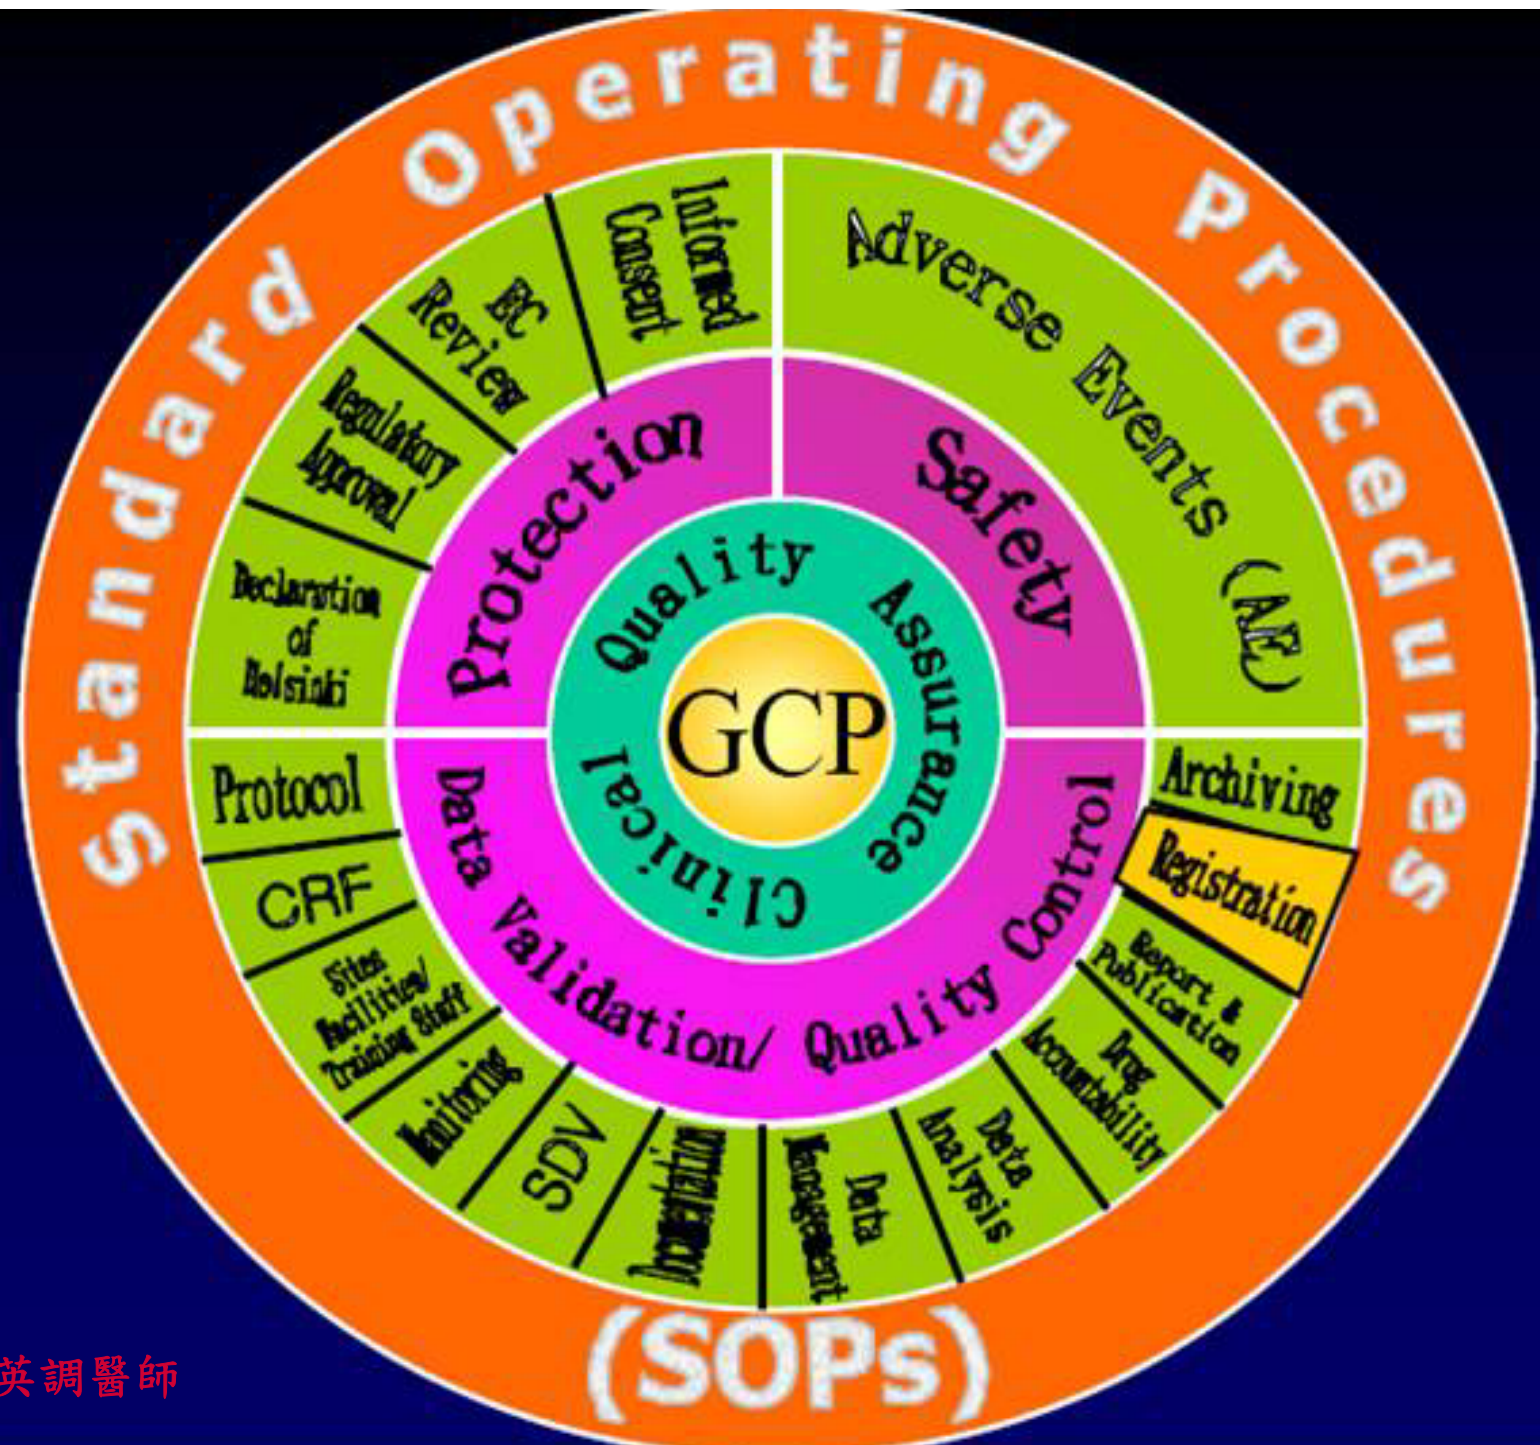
Standard Operating Procedures

Informed Consent

EC Review

Regulatory Approval

Declaration of Helsinki

Adverse Events (AE)

Protection

Safety

Quality Assurance

GCP

Clinical

Data Validation/ Quality Control

Protocol

CRF

Sites Facilities/ Training Staff

Monitoring

SDV

Documentation

Data Management

Data Analysis

Drug Accountability

Report & Publication

Registration

Archiving

(SOPs)

英調醫師